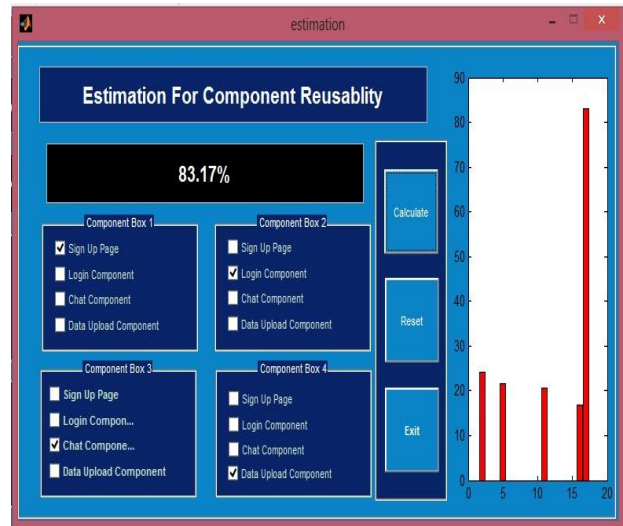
estimation

Estimation For Component Reusablity

83.17%

Component Box 1
Sign Up Page
Login Component
Chat Component
Data Upload Component

Component Box 2
Sign Up Page
Login Component
Chat Component
Data Upload Component

Component Box 3
Sign Up Page
Login Compon...
Chat Compone...
Data Upload Component

Component Box 4
Sign Up Page
Login Component
Chat Component
Data Upload Component

Calculate

Reset

Exit

90
80
70
60
50
40
30
20
10
0
0 5 10 15